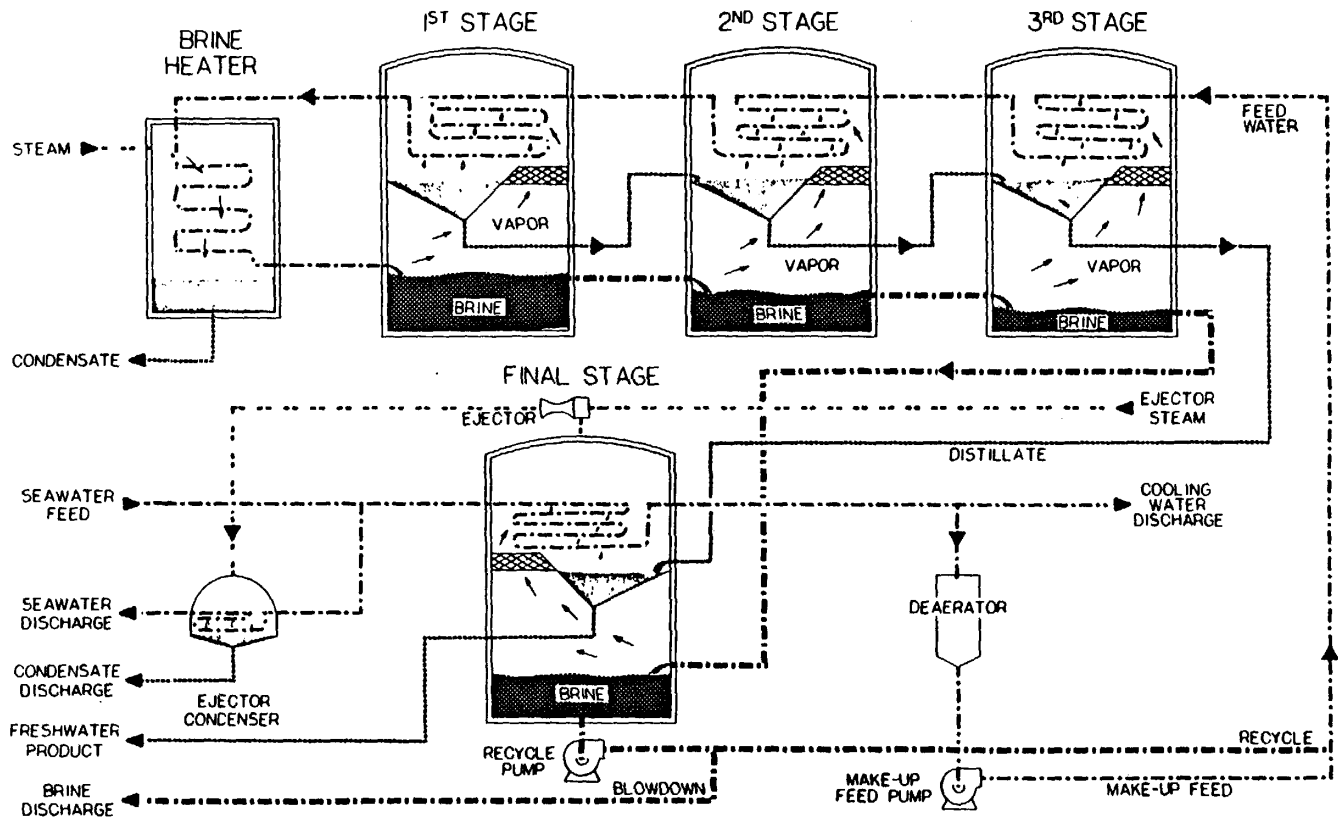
BRINE HEATER

$1^{ST}$ STAGE

$2^{ND}$ STAGE

$3^{RD}$ STAGE

FEED WATER

STEAM

VAPOR

VAPOR

VAPOR

BRINE

BRINE

BRINE

CONDENSATE

FINAL STAGE

EJECTOR

EJECTOR STEAM

DISTILLATE

SEAWATER FEED

COOLING WATER DISCHARGE

SEAWATER DISCHARGE

DEAERATOR

CONDENSATE DISCHARGE

EJECTOR CONCENSER

BRINE

FRESHWATER PRODUCT

RECYCLE PUMP

RECYCLE

BRINE DISCHARGE

BLOWDOWN

MAKE-UP FEED PUMP

MAKE-UP FEED